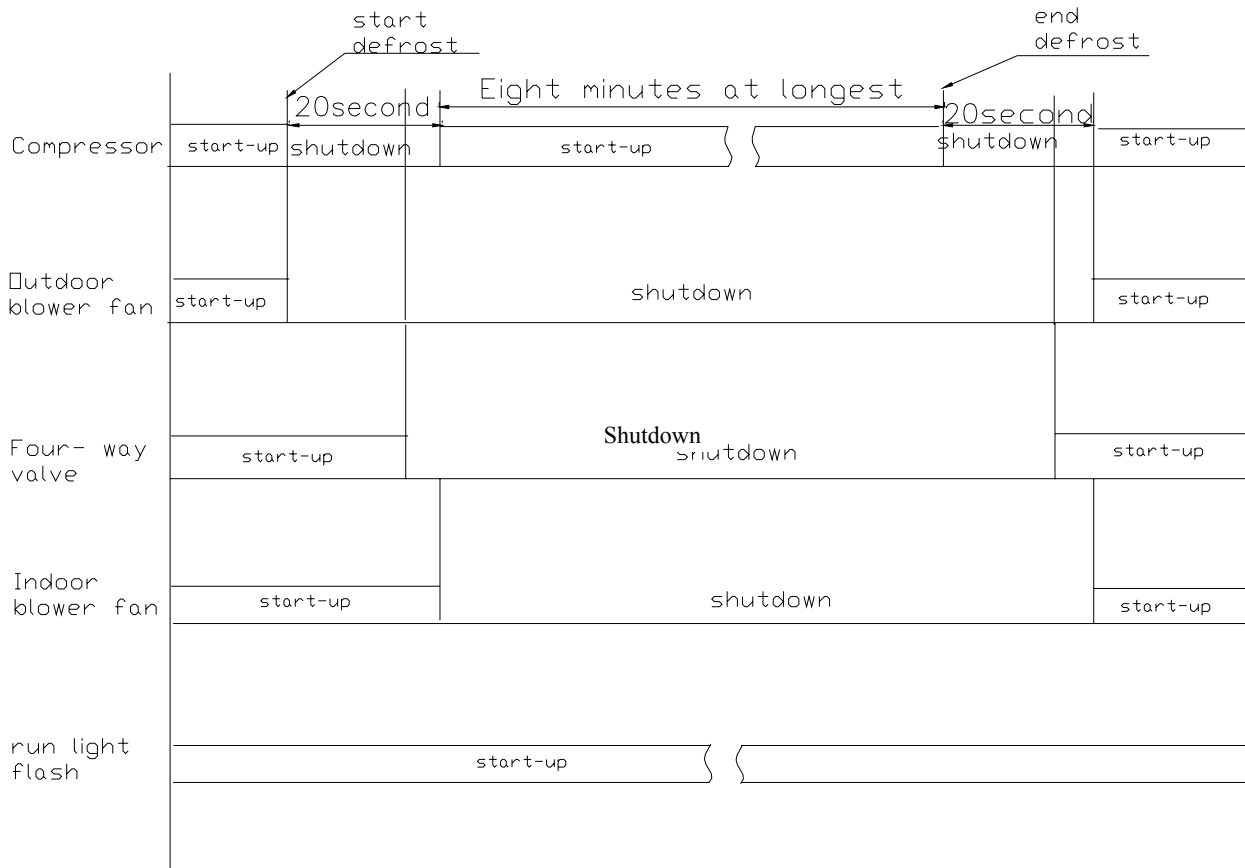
start defrost

end defrost

20second

Eight minutes at longest

20second

Compressor

start-up

shutdown

start-up

shutdown

start-up

Outdoor blower fan

start-up

shutdown

start-up

Four- way valve

start-up

Shutdown

shutdown

start-up

Indoor blower fan

start-up

shutdown

start-up

run light flash

start-up